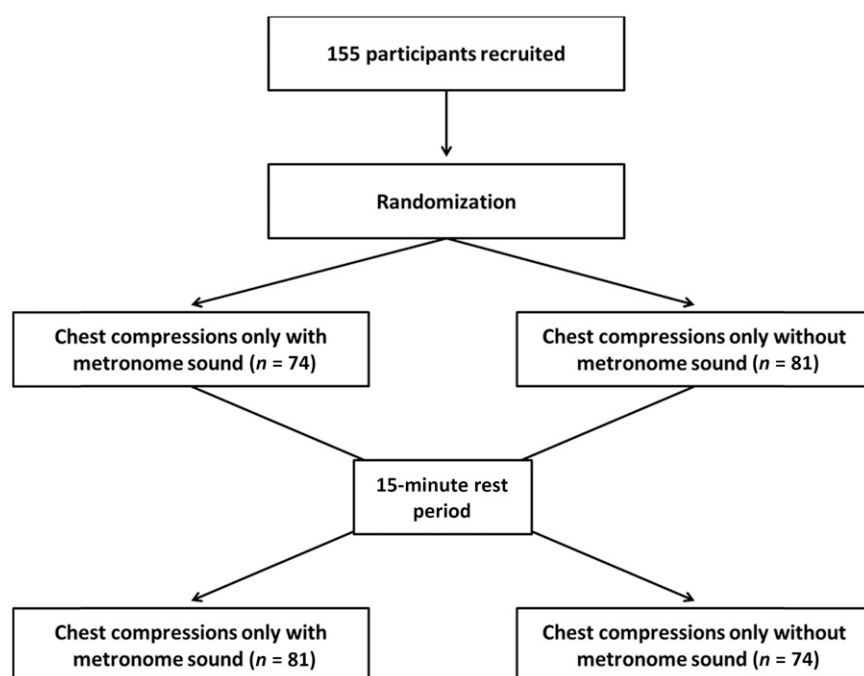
155 participants recruited

Randomization

Chest compressions only with metronome sound ($n$ = 74)

Chest compressions only without metronome sound ($n$ = 81)

15-minute rest period

Chest compressions only with metronome sound ($n$ = 81)

Chest compressions only without metronome sound ($n$ = 74)